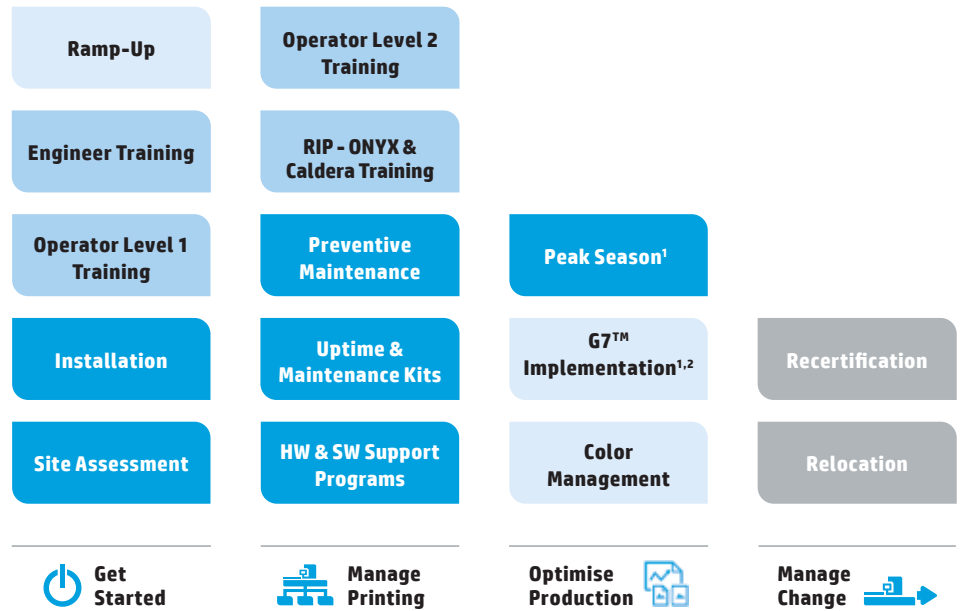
Ramp-Up

Engineer Training

Operator Level 1 Training

Installation

Site Assessment

Get Started

Operator Level 2 Training

RIP - ONYX & Caldera Training

Preventive Maintenance

Uptime & Maintenance Kits

HW & SW Support Programs

Manage Printing

Peak Season$^{1}$

G7$^{TM}$ Implementation$^{1,2}$

Color Management

Optimise Production

Recertification

Relocation

Manage Change